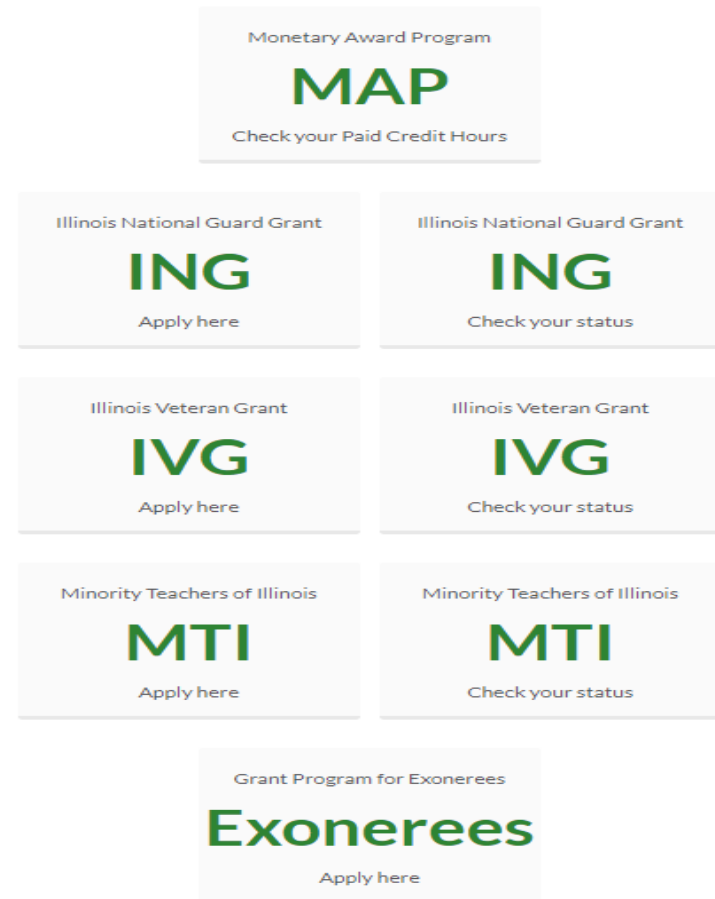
Monetary Award Program
MAP
Check your Paid Credit Hours

Illinois National Guard Grant
ING
Apply here

Illinois National Guard Grant
ING
Check your status

Illinois Veteran Grant
IVG
Apply here

Illinois Veteran Grant
IVG
Check your status

Minority Teachers of Illinois
MTI
Apply here

Minority Teachers of Illinois
MTI
Check your status

Grant Program for Exonerees
Exonerees
Apply here